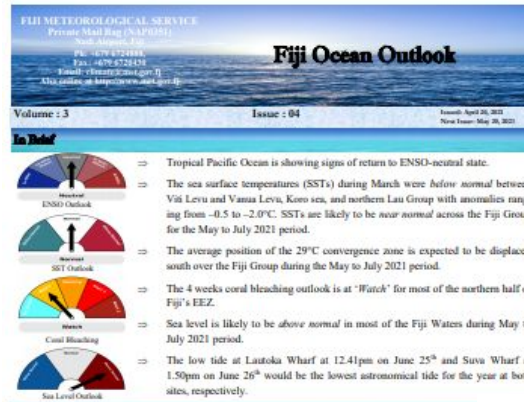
FIJI METEOROLOGICAL SERVICE
Private Mail Bag (NAP0351)
Nadi Airport, Fiji
Ph: +679 6724888
Fax: +679 6720430
Email: climate@met.gov.fj
Also online at http://www.met.gov.fj

Fiji Ocean Outlook

Volume : 3

Issue : 04

Issued: April 28, 2021
Next Issue: May 28, 2021

In Brief

Neutral
ENSO Outlook

Normal
SST Outlook

Watch
Coral Bleaching

Sea Level Outlook

⇒ Tropical Pacific Ocean is showing signs of return to ENSO-neutral state.

⇒ The sea surface temperatures (SSTs) during March were *below normal* betwe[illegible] Viti Levu and Vanua Levu, Koro sea, and northern Lau Group with anomalies rang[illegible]ing from –0.5 to –2.0°C. SSTs are likely to be *near normal* across the Fiji Grou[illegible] for the May to July 2021 period.

⇒ The average position of the 29°C convergence zone is expected to be displace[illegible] south over the Fiji Group during the May to July 2021 period.

⇒ The 4 weeks coral bleaching outlook is at '*Watch*' for most of the northern half o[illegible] Fiji's EEZ.

⇒ Sea level is likely to be *above normal* in most of the Fiji Waters during May t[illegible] July 2021 period.

⇒ The low tide at Lautoka Wharf at 12.41pm on June 25th and Suva Wharf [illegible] 1.50pm on June 26th would be the lowest astronomical tide for the year at bot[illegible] sites, respectively.